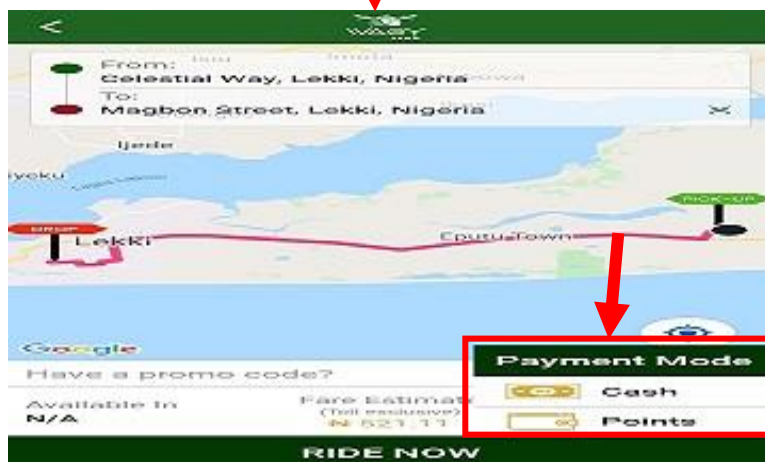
<
WAGY

From:
Celestial Way, Lekki, Nigeria
To:
Magbon Street, Lekki, Nigeria

Ijede
iyeku
DROP
Lekki
Eputu Town
PICK-UP
Google

Have a promo code?
Available in
N/A
Fare Estimat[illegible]
(Toll exclusive)
₦ 521.11

Payment Mode
Cash
Points

RIDE NOW